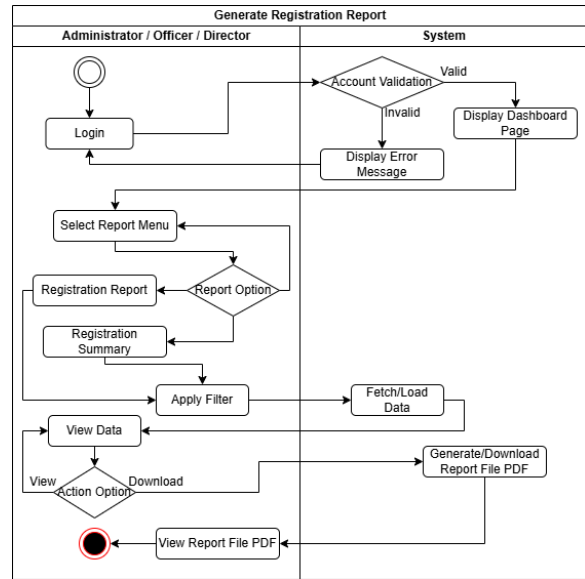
Generate Registration Report

Administrator / Officer / Director

System

Login

Account Validation

Valid

Invalid

Display Dashboard Page

Display Error Message

Select Report Menu

Registration Report

Report Option

Registration Summary

Apply Filter

Fetch/Load Data

View Data

View

Action Option

Download

Generate/Download Report File PDF

View Report File PDF